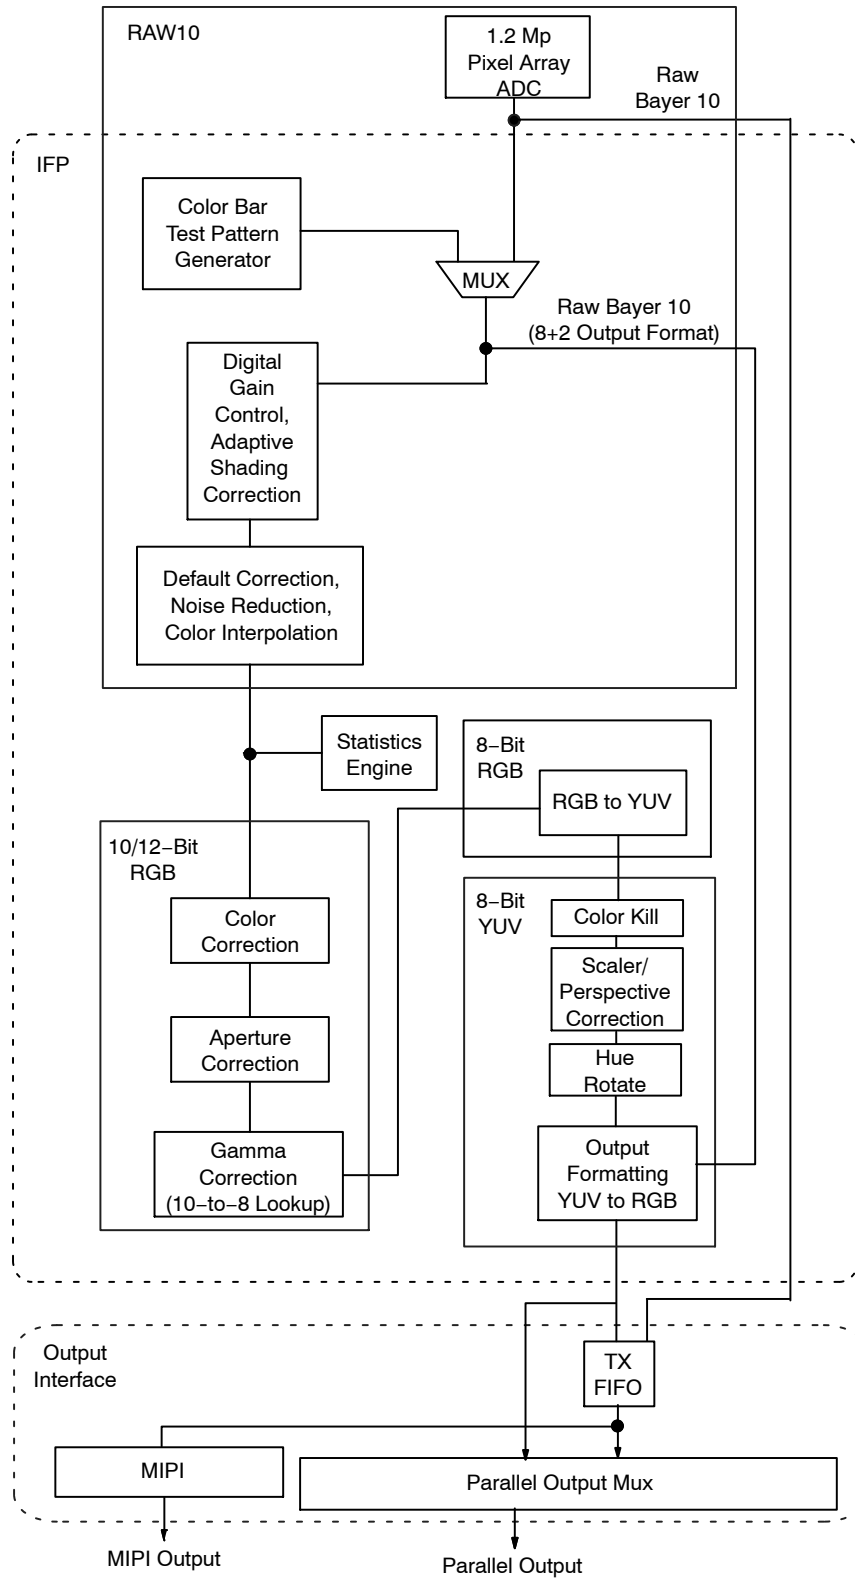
RAW10

1.2 Mp Pixel Array ADC

Raw Bayer 10

IFP

Color Bar Test Pattern Generator

MUX

Raw Bayer 10 (8+2 Output Format)

Digital Gain Control, Adaptive Shading Correction

Default Correction, Noise Reduction, Color Interpolation

Statistics Engine

8−Bit RGB

RGB to YUV

10/12−Bit RGB

Color Correction

Aperture Correction

Gamma Correction (10−to−8 Lookup)

8−Bit YUV

Color Kill

Scaler/ Perspective Correction

Hue Rotate

Output Formatting YUV to RGB

Output Interface

TX FIFO

MIPI

Parallel Output Mux

MIPI Output

Parallel Output